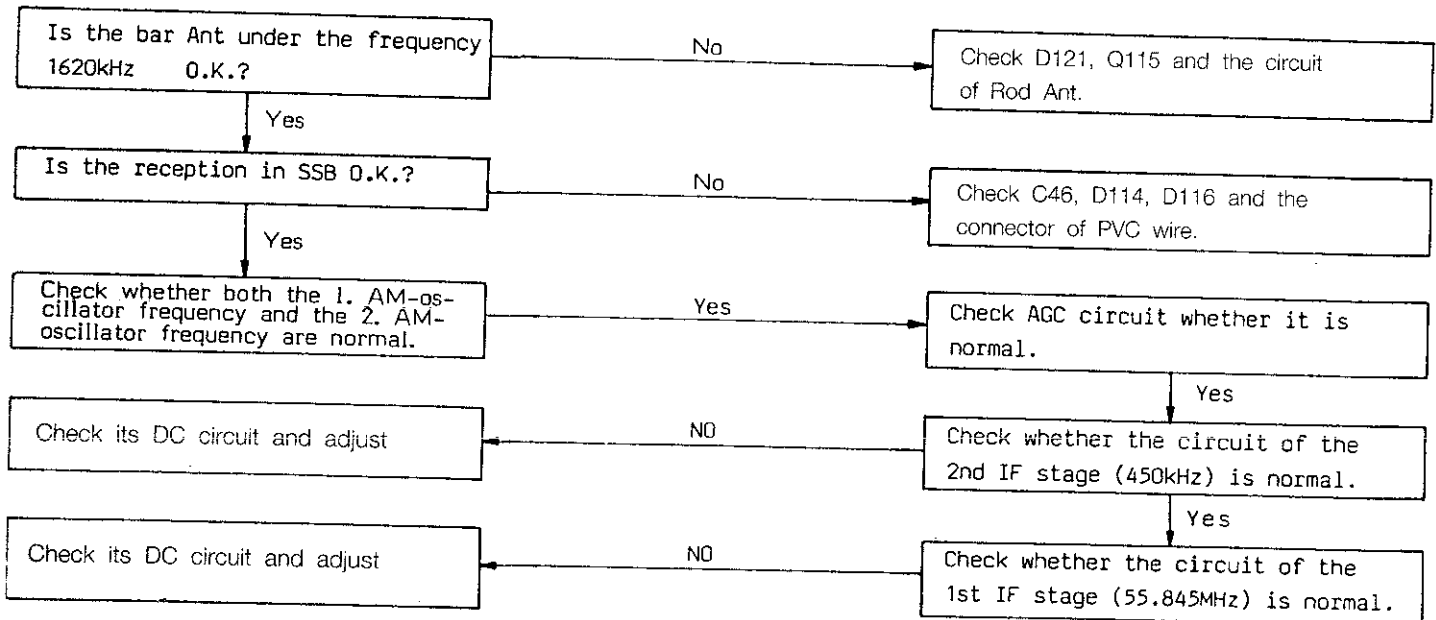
Is the bar Ant under the frequency 1620kHz O.K.?

No

Check D121, Q115 and the circuit of Rod Ant.

Yes

Is the reception in SSB O.K.?

No

Check C46, D114, D116 and the connector of PVC wire.

Yes

Check whether both the 1. AM-oscillator frequency and the 2. AM-oscillator frequency are normal.

Yes

Check AGC circuit whether it is normal.

Yes

Check its DC circuit and adjust

NO

Check whether the circuit of the 2nd IF stage (450kHz) is normal.

Yes

Check its DC circuit and adjust

NO

Check whether the circuit of the 1st IF stage (55.845MHz) is normal.